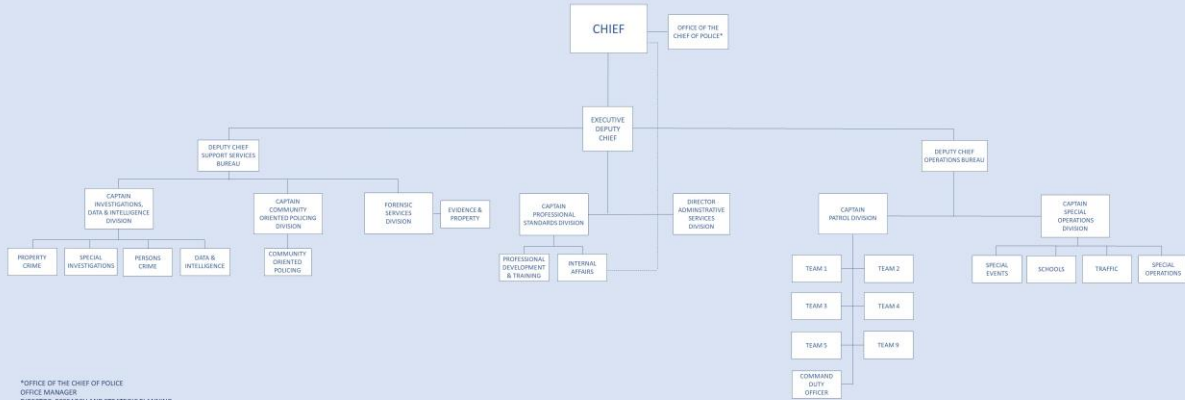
CHIEF

OFFICE OF THE CHIEF OF POLICE*

EXECUTIVE DEPUTY CHIEF

DEPUTY CHIEF SUPPORT SERVICES BUREAU

DEPUTY CHIEF OPERATIONS BUREAU

CAPTAIN INVESTIGATIONS, DATA & INTELLIGENCE DIVISION

CAPTAIN COMMUNITY ORIENTED POLICING DIVISION

FORENSIC SERVICES DIVISION

EVIDENCE & PROPERTY

CAPTAIN PROFESSIONAL STANDARDS DIVISION

DIRECTOR ADMINSTRATIVE SERVICES DIVISION

CAPTAIN PATROL DIVISION

CAPTAIN SPECIAL OPERATIONS DIVISION

PROPERTY CRIME

SPECIAL INVESTIGATIONS

PERSONS CRIME

DATA & INTELLIGENCE

COMMUNITY ORIENTED POLICING

PROFESSIONAL DEVELOPMENT & TRAINING

INTERNAL AFFAIRS

TEAM 1

TEAM 2

TEAM 3

TEAM 4

TEAM 5

TEAM 9

COMMAND DUTY OFFICER

SPECIAL EVENTS

SCHOOLS

TRAFFIC

SPECIAL OPERATIONS

*OFFICE OF THE CHIEF OF POLICE
OFFICE MANAGER
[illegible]